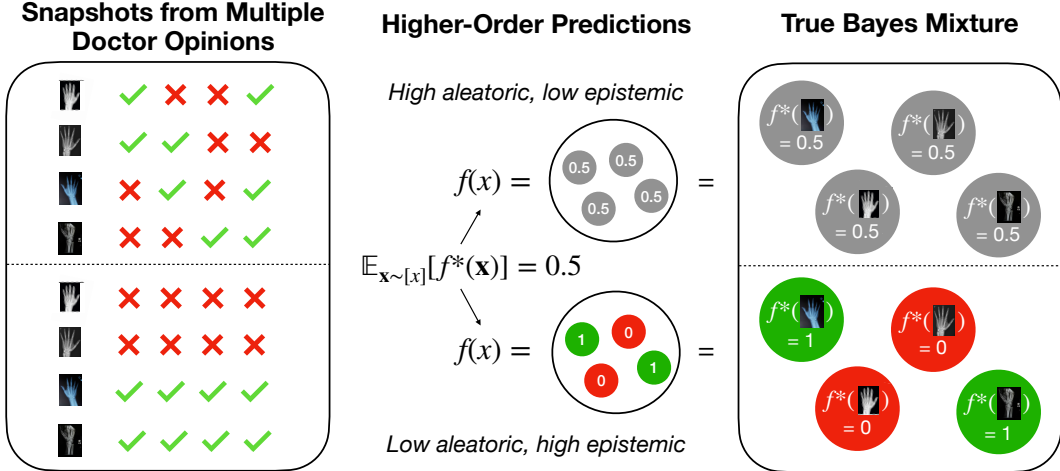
Snapshots from Multiple Doctor Opinions

✓ ✗ ✗ ✓
✓ ✓ ✗ ✗
✗ ✓ ✗ ✓
✗ ✗ ✓ ✓

✗ ✗ ✗ ✗
✗ ✗ ✗ ✗
✓ ✓ ✓ ✓
✓ ✓ ✓ ✓

Higher-Order Predictions

High aleatoric, low epistemic

$f(x) =$ 0.5 0.5 0.5 0.5 =

$\mathbb{E}_{\mathbf{x}\sim[x]}[f^*(\mathbf{x})] = 0.5$

$f(x) =$ 1 0 0 1 =

Low aleatoric, high epistemic

True Bayes Mixture

$f^*($ $)$ = 0.5
$f^*($ $)$ = 0.5
$f^*($ $)$ = 0.5
$f^*($ $)$ = 0.5

$f^*($ $)$ = 1
$f^*($ $)$ = 0
$f^*($ $)$ = 0
$f^*($ $)$ = 1